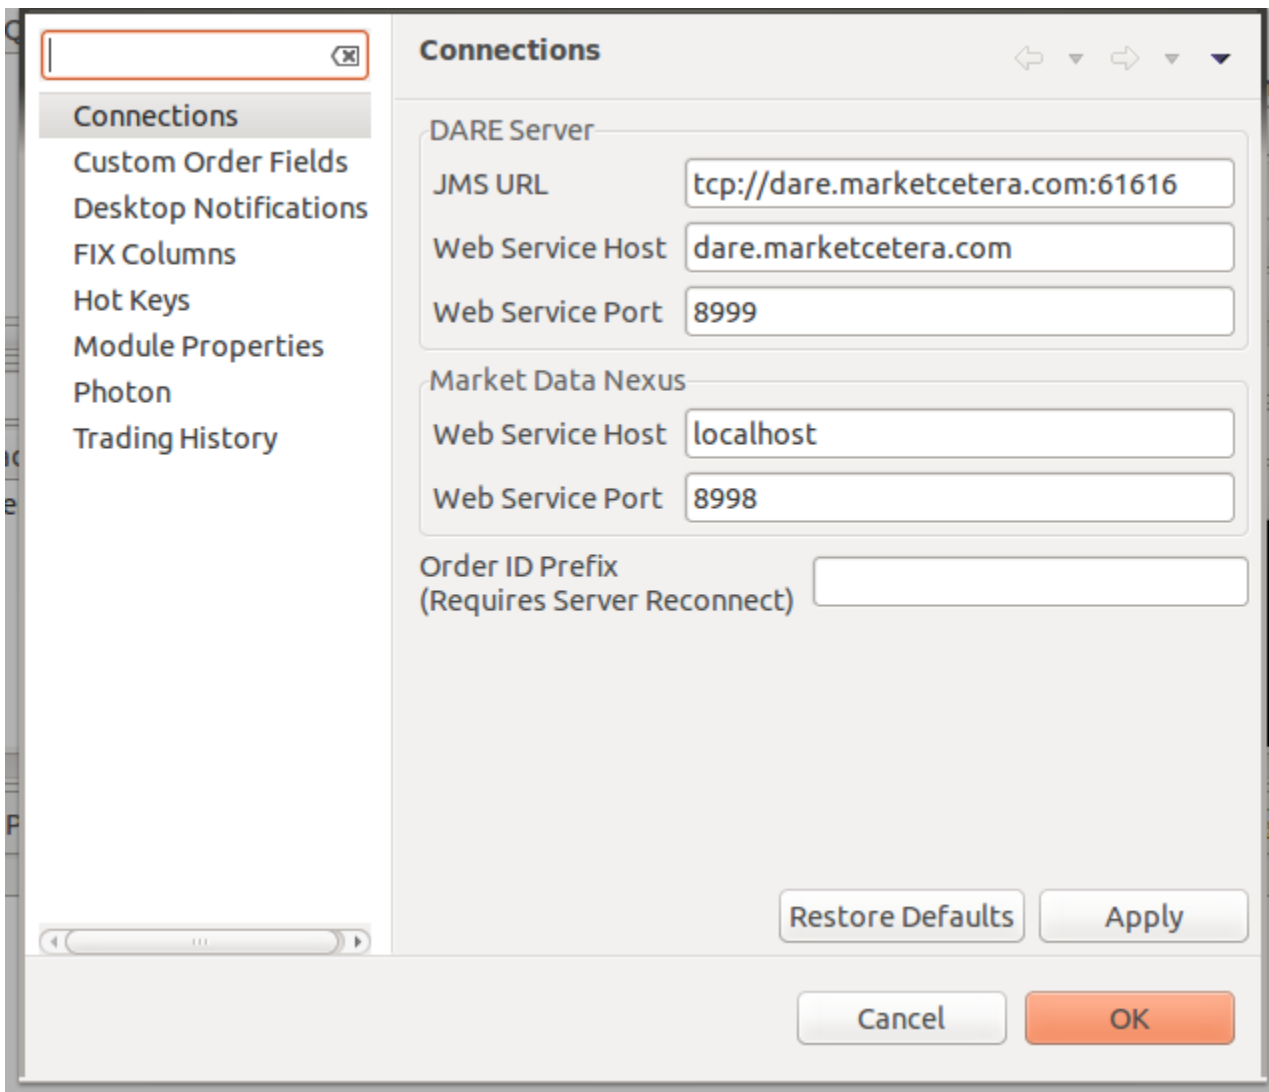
Connections
Custom Order Fields
Desktop Notifications
FIX Columns
Hot Keys
Module Properties
Photon
Trading History

Connections

DARE Server
JMS URL tcp://dare.marketcetera.com:61616
Web Service Host dare.marketcetera.com
Web Service Port 8999

Market Data Nexus
Web Service Host localhost
Web Service Port 8998

Order ID Prefix
(Requires Server Reconnect)

Restore Defaults Apply

Cancel OK